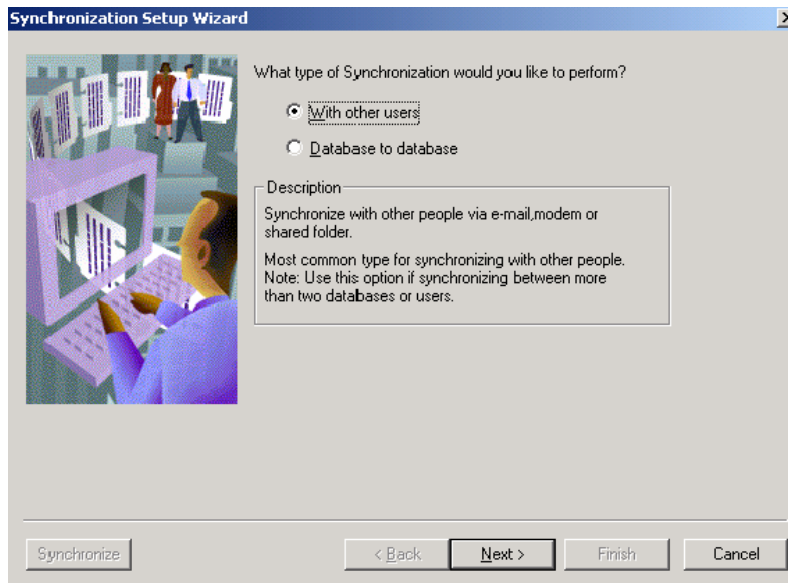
Synchronization Setup Wizard

What type of Synchronization would you like to perform?

With other users

Database to database

Description

Synchronize with other people via e-mail,modem or shared folder.

Most common type for synchronizing with other people. Note: Use this option if synchronizing between more than two databases or users.

Synchronize

< Back

Next >

Finish

Cancel